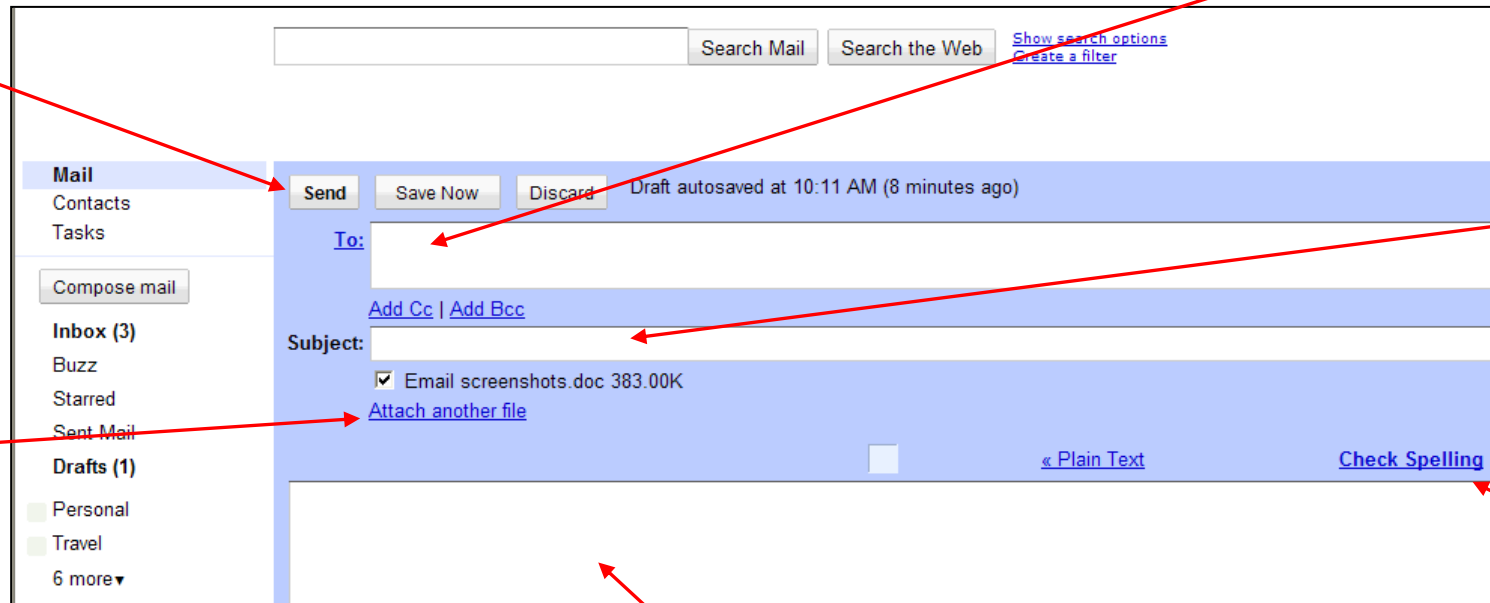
Search Mail Search the Web Show search options Create a filter

Mail
Contacts
Tasks

Compose mail

Inbox (3)
Buzz
Starred
Sent Mail
Drafts (1)
Personal
Travel
6 more▾

Send Save Now Discard Draft autosaved at 10:11 AM (8 minutes ago)

To:

Add Cc | Add Bcc

Subject:

☑ Email screenshots.doc 383.00K

Attach another file

« Plain Text Check Spelling